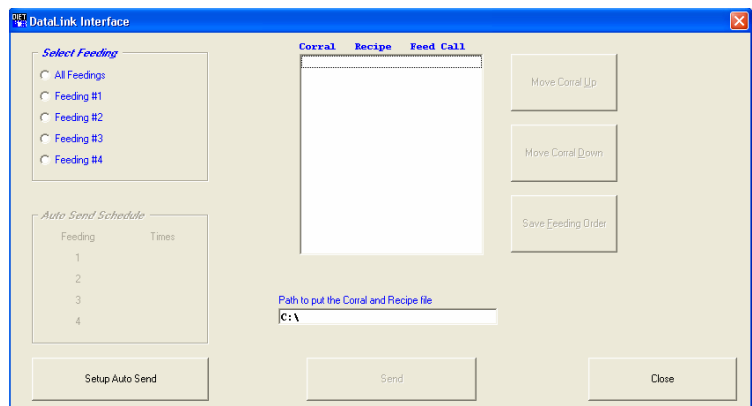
DIET
DataLink Interface

Select Feeding
All Feedings
Feeding #1
Feeding #2
Feeding #3
Feeding #4

Auto Send Schedule
Feeding
Times
1
2
3
4

Corral Recipe Feed Call

Path to put the Corral and Recipe file
C:\

Move Corral Up
Move Corral Down
Save Feeding Order

Setup Auto Send
Send
Close